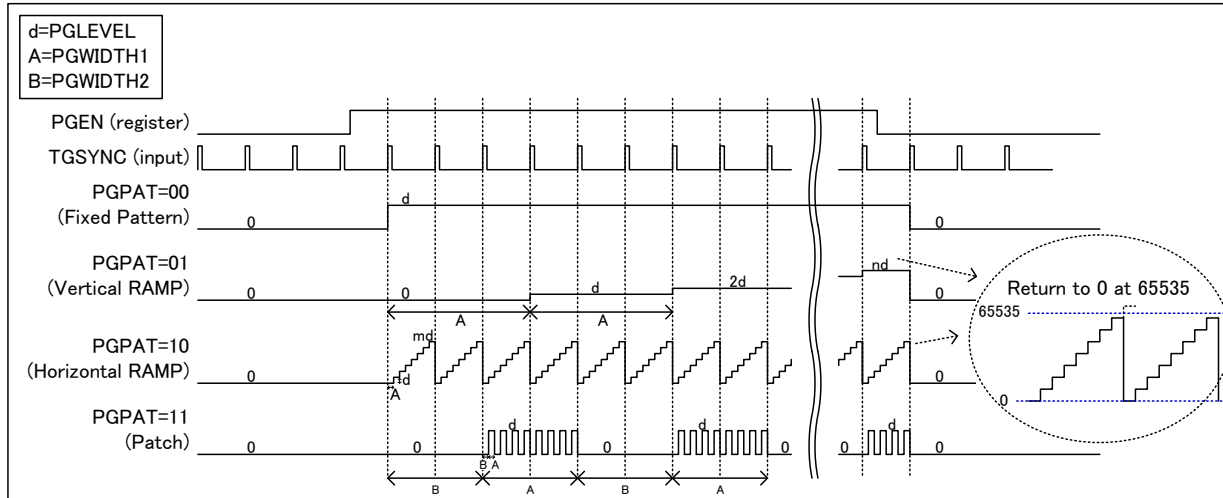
d=PGLEVEL
A=PGWIDTH1
B=PGWIDTH2

PGEN (register)

TGSYNC (input)

PGPAT=00
(Fixed Pattern)
d
0
0

PGPAT=01
(Vertical RAMP)
0
0
d
2d
nd
0
A
A

Return to 0 at 65535
65535
0

PGPAT=10
(Horizontal RAMP)
md
d
A
0
0

PGPAT=11
(Patch)
0
0
d
0
d
0
0
d
0
B A
B
A
B
A